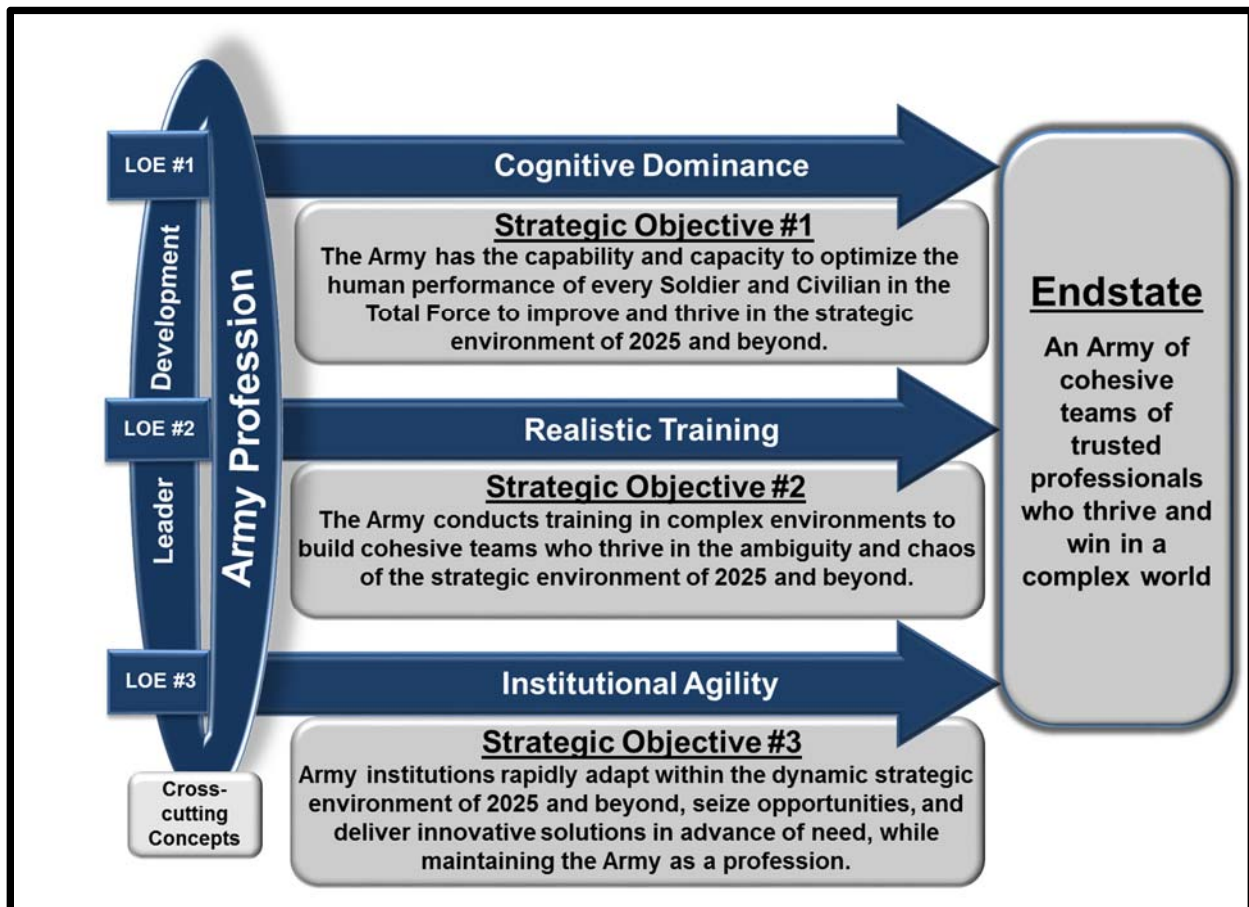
LOE #1

Cognitive Dominance

Strategic Objective #1
The Army has the capability and capacity to optimize the human performance of every Soldier and Civilian in the Total Force to improve and thrive in the strategic environment of 2025 and beyond.

Leader Development

Army Profession

LOE #2

Realistic Training

Strategic Objective #2
The Army conducts training in complex environments to build cohesive teams who thrive in the ambiguity and chaos of the strategic environment of 2025 and beyond.

LOE #3

Institutional Agility

Strategic Objective #3
Army institutions rapidly adapt within the dynamic strategic environment of 2025 and beyond, seize opportunities, and deliver innovative solutions in advance of need, while maintaining the Army as a profession.

Cross-cutting Concepts

Endstate
An Army of cohesive teams of trusted professionals who thrive and win in a complex world